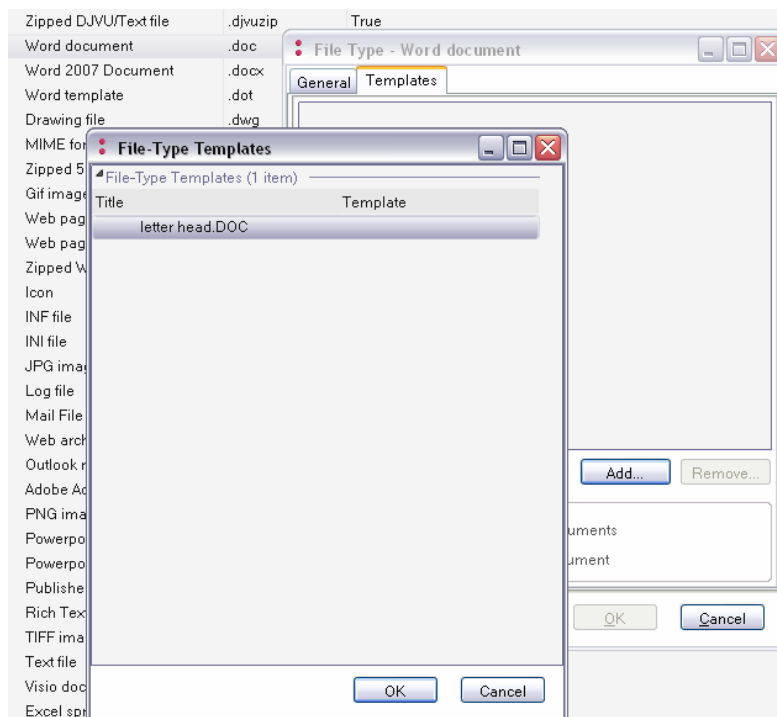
Zipped DJVU/Text file .djvuzip True
Word document .doc
Word 2007 Document .docx
Word template .dot
Drawing file .dwg
MIME fo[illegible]
Zipped 5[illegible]
Gif imag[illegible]
Web pag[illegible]
Web pag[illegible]
Zipped W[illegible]
Icon
INF file
INI file
JPG ima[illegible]
Log file
Mail File
Web arch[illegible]
Outlook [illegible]
Adobe Ac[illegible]
PNG ima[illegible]
Powerpo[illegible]
Powerpo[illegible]
Publishe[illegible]
Rich Tex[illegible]
TIFF ima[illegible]
Text file
Visio doc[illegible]
Excel spr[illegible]

File Type - Word document
General Templates
Add... Remove...
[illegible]uments
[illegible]ument
OK Cancel

File-Type Templates
File-Type Templates (1 item)
| Title | Template |
|---|---|
| letter head.DOC | |

OK Cancel